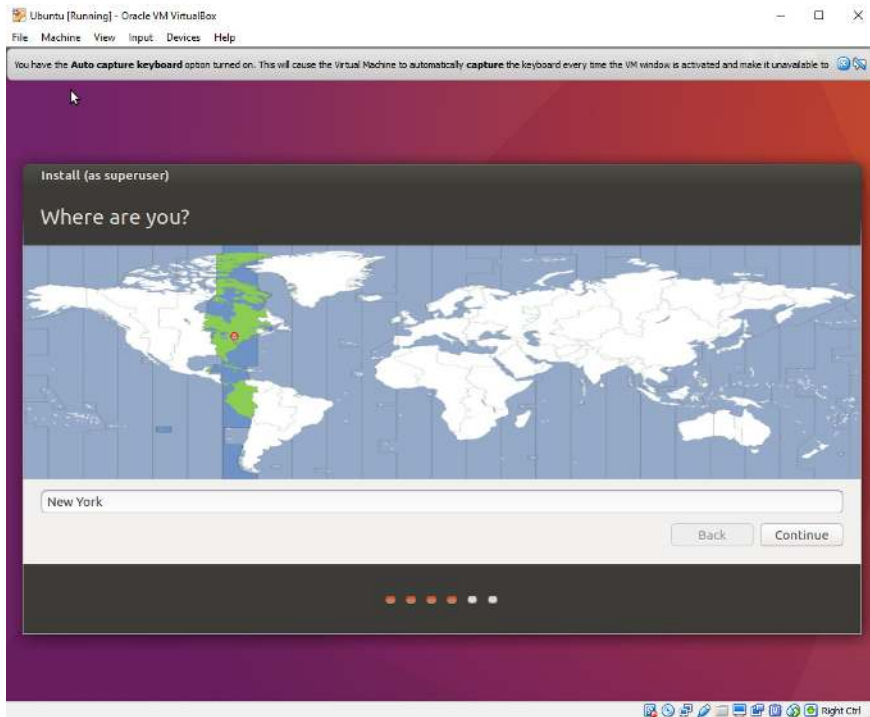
Ubuntu [Running] - Oracle VM VirtualBox

File Machine View Input Devices Help

You have the **Auto capture keyboard** option turned on. This will cause the Virtual Machine to automatically **capture** the keyboard every time the VM window is activated and make it unavailable to

Install (as superuser)

Where are you?

New York

Back Continue

Right Ctrl